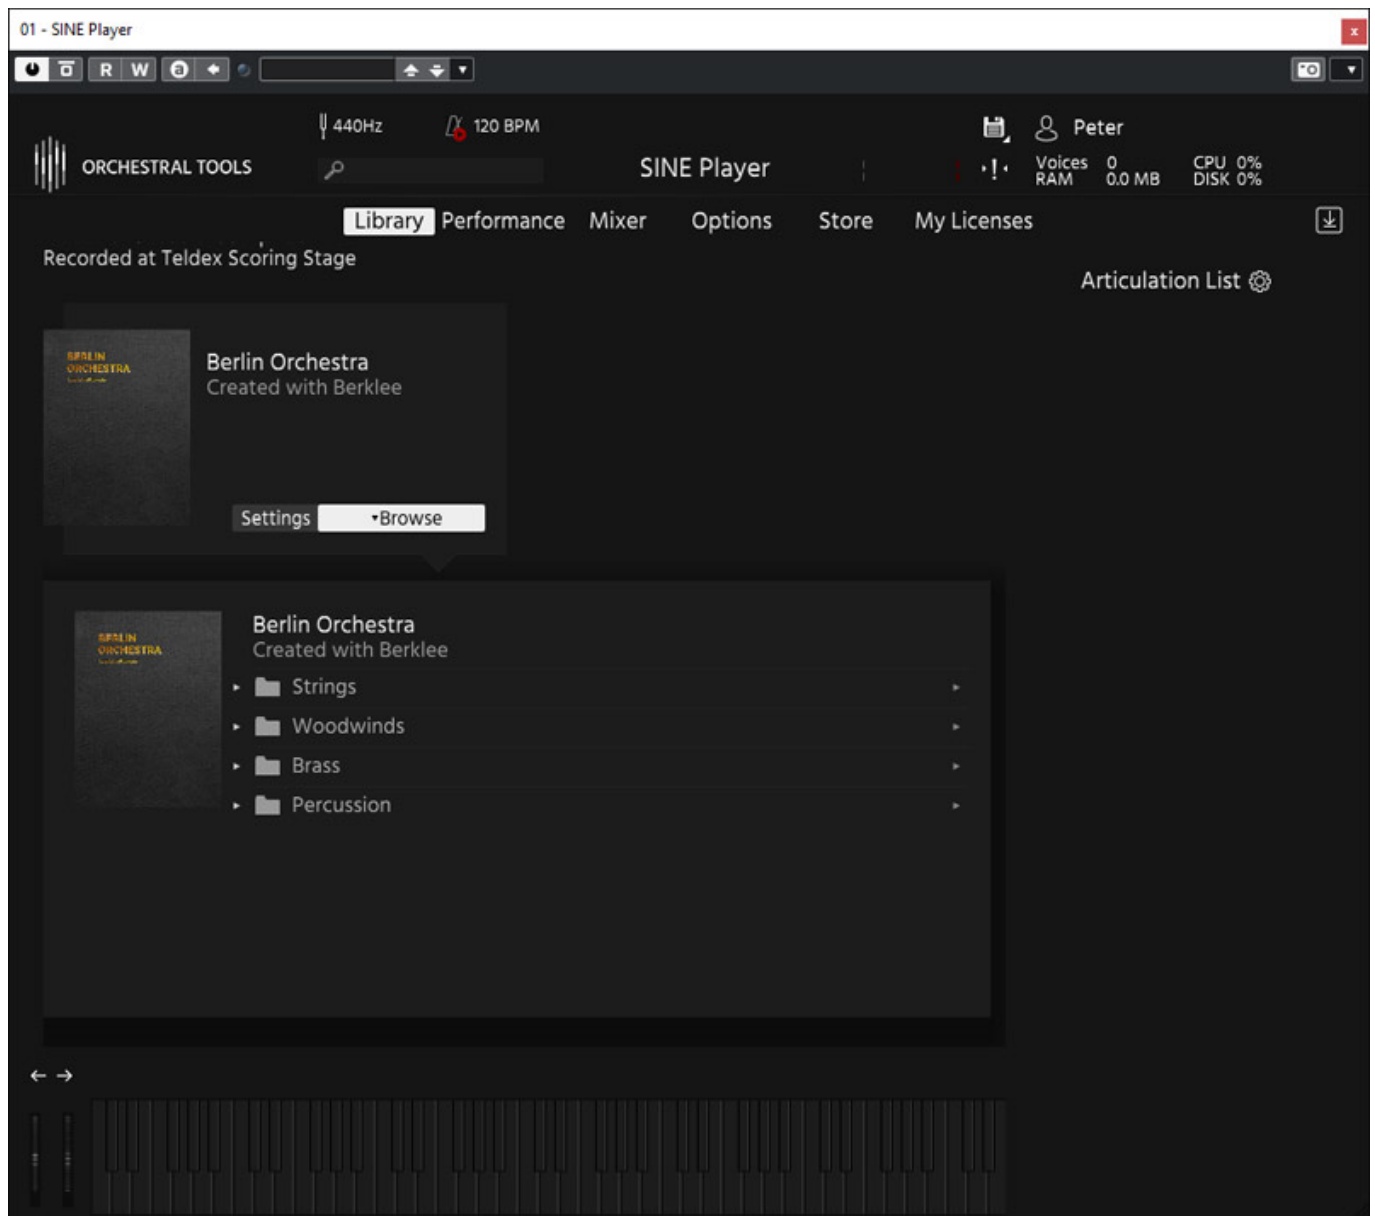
01 - SINE Player

R W

ORCHESTRAL TOOLS

440Hz 120 BPM

SINE Player

Peter

Voices 0
RAM 0.0 MB

CPU 0%
DISK 0%

Library Performance Mixer Options Store My Licenses

Recorded at Teldex Scoring Stage

Articulation List

BERLIN ORCHESTRA

Berlin Orchestra
Created with Berklee

Settings ▾Browse

BERLIN ORCHESTRA

Berlin Orchestra
Created with Berklee

Strings

Woodwinds

Brass

Percussion

← →